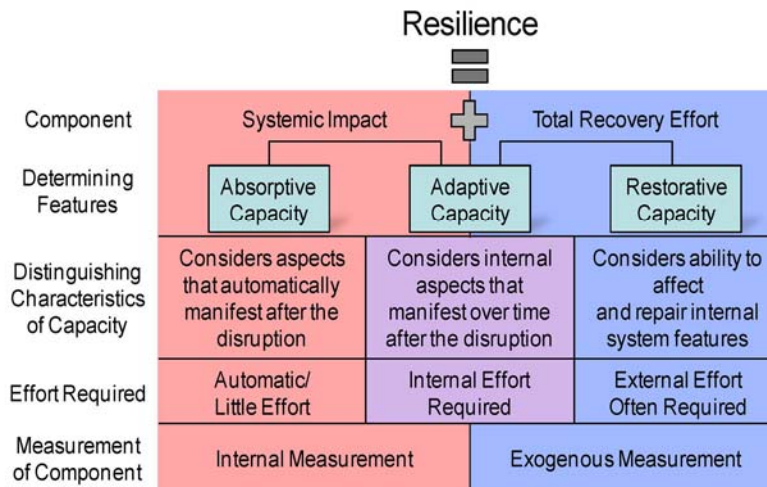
Resilience

| | | | |
|---|---|---|---|
| Component | Systemic Impact | | Total Recovery Effort |
| Determining Features | Absorptive Capacity | Adaptive Capacity | Restorative Capacity |
| Distinguishing Characteristics of Capacity | Considers aspects that automatically manifest after the disruption | Considers internal aspects that manifest over time after the disruption | Considers ability to affect and repair internal system features |
| Effort Required | Automatic/ Little Effort | Internal Effort Required | External Effort Often Required |
| Measurement of Component | Internal Measurement | | Exogenous Measurement |